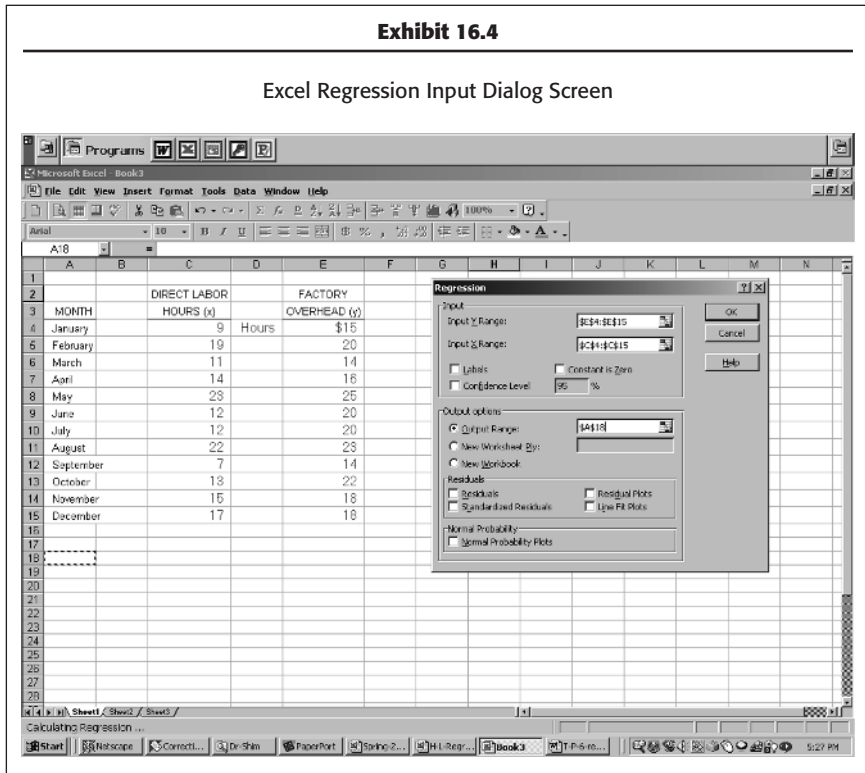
**Exhibit 16.4**

Excel Regression Input Dialog Screen

Programs

Microsoft Excel - Book3

File Edit View Insert Format Tools Data Window Help

Arial 10 B I U 100%

A18 =

| | A | B | C | D | E | F | G | H | I | J | K | L | M | N |
|---|---|---|---|---|---|---|---|---|---|---|---|---|---|---|
| 1 | | | | | | | | | | | | | | |
| 2 | | | DIRECT LABOR | | FACTORY | | | | | | | | | |
| 3 | MONTH | | HOURS (x) | | OVERHEAD (y) | | | | | | | | | |
| 4 | January | | 9 | Hours | \$15 | | | | | | | | | |
| 5 | February | | 19 | | 20 | | | | | | | | | |
| 6 | March | | 11 | | 14 | | | | | | | | | |
| 7 | April | | 14 | | 16 | | | | | | | | | |
| 8 | May | | 23 | | 25 | | | | | | | | | |
| 9 | June | | 12 | | 20 | | | | | | | | | |
| 10 | July | | 12 | | 20 | | | | | | | | | |
| 11 | August | | 22 | | 23 | | | | | | | | | |
| 12 | September | | 7 | | 14 | | | | | | | | | |
| 13 | October | | 13 | | 22 | | | | | | | | | |
| 14 | November | | 15 | | 18 | | | | | | | | | |
| 15 | December | | 17 | | 18 | | | | | | | | | |
| 16–28 | | | | | | | | | | | | | | |

Regression ? X

Input
Input Y Range: \$E\$4:\$E\$15
Input X Range: \$C\$4:\$C\$15
Labels
Constant is Zero
Confidence Level 95 %

OK
Cancel
Help

Output options
Output Range: \$A\$18
New Worksheet Ply:
New Workbook

Residuals
Residuals
Standardized Residuals
Residual Plots
Line Fit Plots

Normal Probability
Normal Probability Plots

Sheet1 / Sheet2 / Sheet3 /

Calculating Regression ...

Start | Netscape | Correcti... | Dr-Shim | PaperPort | Spring-2... | H-L-Regr... | Book3 | T-P-6-re... | 5:27 PM